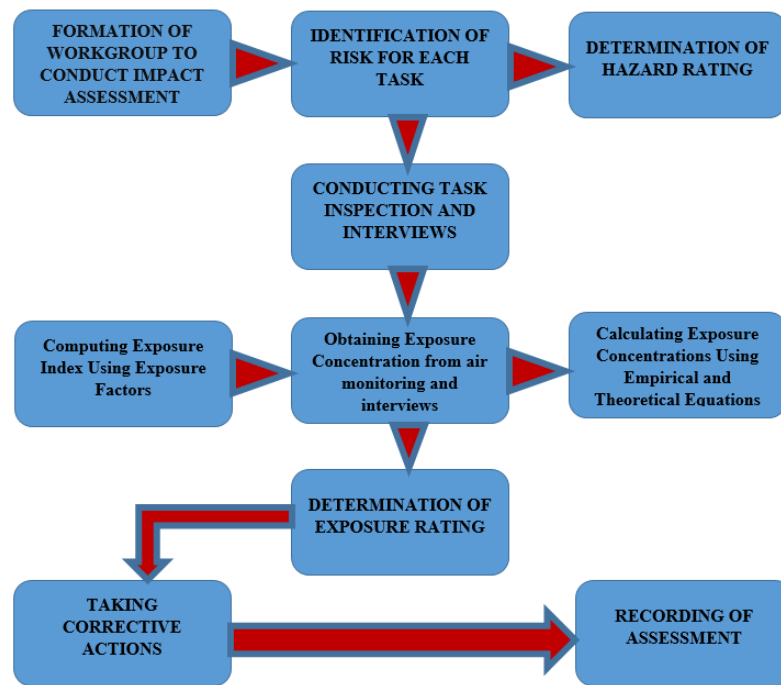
FORMATION OF WORKGROUP TO CONDUCT IMPACT ASSESSMENT

IDENTIFICATION OF RISK FOR EACH TASK

DETERMINATION OF HAZARD RATING

CONDUCTING TASK INSPECTION AND INTERVIEWS

Computing Exposure Index Using Exposure Factors

Obtaining Exposure Concentration from air monitoring and interviews

Calculating Exposure Concentrations Using Empirical and Theoretical Equations

DETERMINATION OF EXPOSURE RATING

TAKING CORRECTIVE ACTIONS

RECORDING OF ASSESSMENT